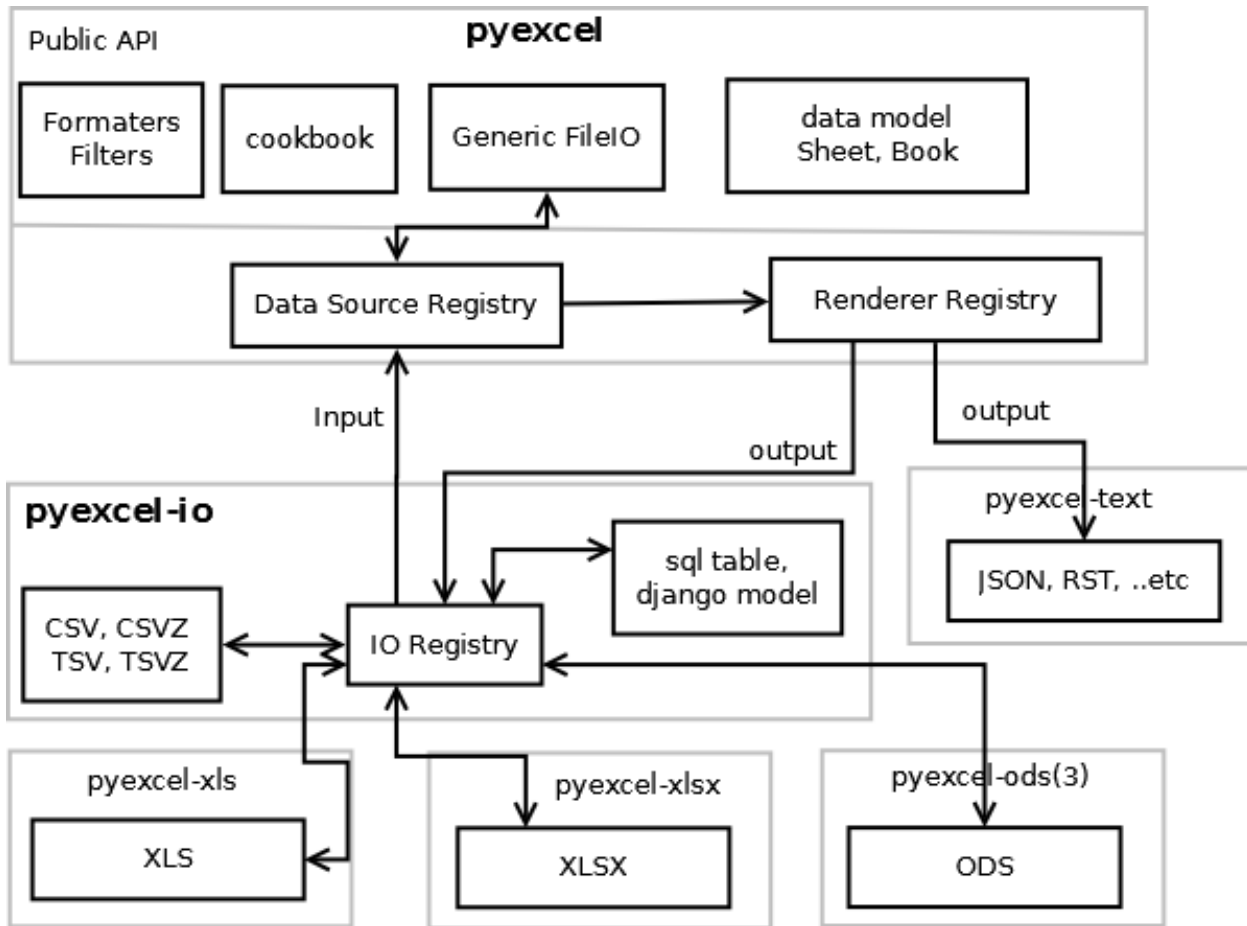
Public API

pyexcel

Formaters
Filters

cookbook

Generic FileIO

data model
Sheet, Book

Data Source Registry

Renderer Registry

Input

output

output

pyexcel-io

pyexcel-text

sql table,
django model

JSON, RST, ..etc

CSV, CSVZ
TSV, TSVZ

IO Registry

pyexcel-xls

pyexcel-xlsx

pyexcel-ods(3)

XLS

XLSX

ODS